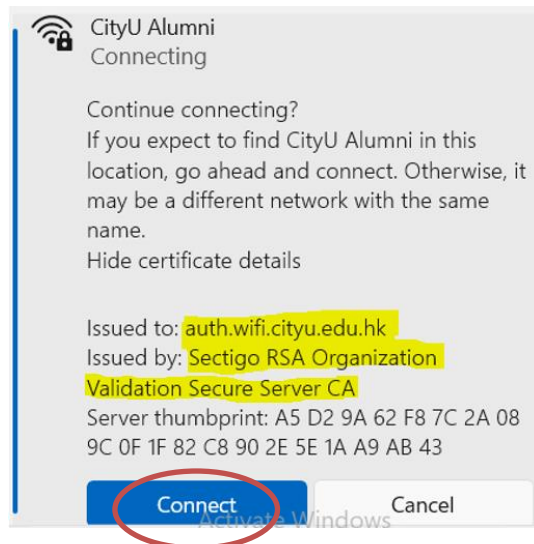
CityU Alumni
Connecting

Continue connecting?
If you expect to find CityU Alumni in this location, go ahead and connect. Otherwise, it may be a different network with the same name.
Hide certificate details

Issued to: auth.wifi.cityu.edu.hk
Issued by: Sectigo RSA Organization Validation Secure Server CA
Server thumbprint: A5 D2 9A 62 F8 7C 2A 08 9C 0F 1F 82 C8 90 2E 5E 1A A9 AB 43

Connect
Cancel
Activate Windows